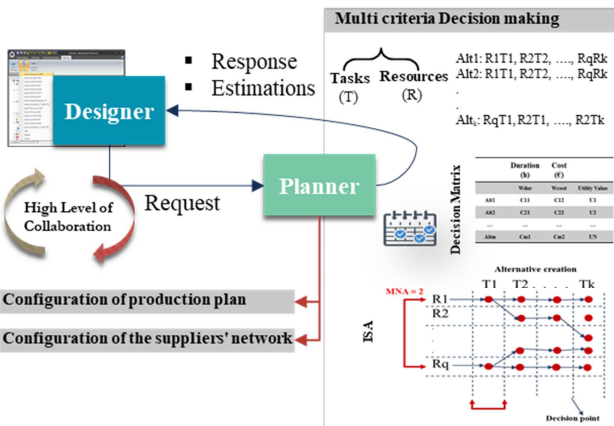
Multi criteria Decision making

Response
Estimations

Designer

Tasks (T)
Resources (R)

Alt1: R1T1, R2T2, ...., RqRk
Alt2: R1T1, R2T2, ...., RqRk
.
.
Alt$_k$: RqT1, R2T1, ...., R2Tk

High Level of Collaboration

Request

Planner

Decision Matrix

|  | Duration (h) | Cost (€) |  |
|---|---|---|---|
|  | Wdur | Wcost | Utility Value |
| Alt1 | C11 | C12 | U1 |
| Alt2 | C21 | C22 | U2 |
| .. |  |  |  |
| Altn | Cm1 | Cm2 | UN |

Alternative creation

MNA = 2

T1 T2 . . . Tk

R1
R2
.
Rq

ISA

Configuration of production plan

Configuration of the suppliers' network

Decision point